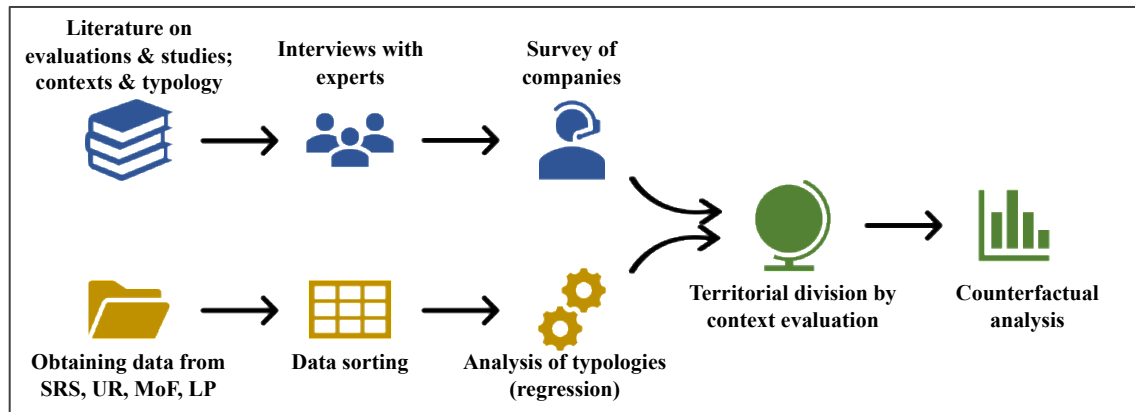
Literature on evaluations & studies; contexts & typology

Interviews with experts

Survey of companies

Obtaining data from SRS, UR, MoF, LP

Data sorting

Analysis of typologies (regression)

Territorial division by context evaluation

Counterfactual analysis